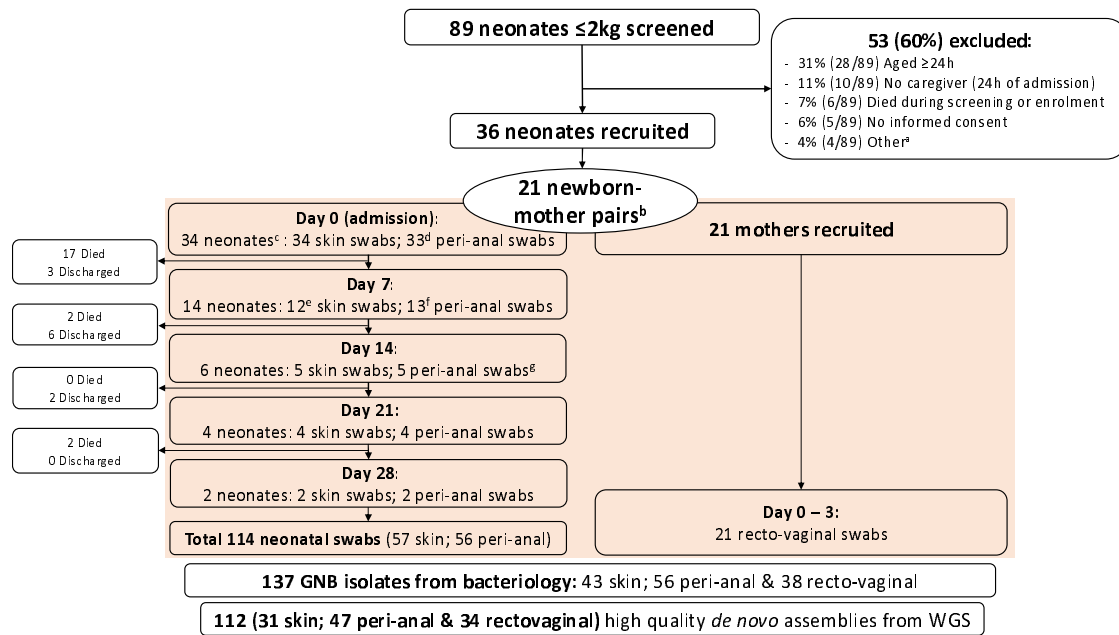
89 neonates ≤2kg screened

53 (60%) excluded:
- 31% (28/89) Aged ≥24h
- 11% (10/89) No caregiver (24h of admission)
- 7% (6/89) Died during screening or enrolment
- 6% (5/89) No informed consent
- 4% (4/89) Other$^a$

36 neonates recruited

21 newborn-mother pairs$^b$

Day 0 (admission):
34 neonates$^c$ : 34 skin swabs; 33$^d$ peri-anal swabs

21 mothers recruited

17 Died
3 Discharged

Day 7:
14 neonates: 12$^e$ skin swabs; 13$^f$ peri-anal swabs

2 Died
6 Discharged

Day 14:
6 neonates: 5 skin swabs; 5 peri-anal swabs$^g$

0 Died
2 Discharged

Day 21:
4 neonates: 4 skin swabs; 4 peri-anal swabs

2 Died
0 Discharged

Day 28:
2 neonates: 2 skin swabs; 2 peri-anal swabs

Day 0 – 3:
21 recto-vaginal swabs

Total 114 neonatal swabs (57 skin; 56 peri-anal)

137 GNB isolates from bacteriology: 43 skin; 56 peri-anal & 38 recto-vaginal

112 (31 skin; 47 peri-anal & 34 rectovaginal) high quality de novo assemblies from WGS